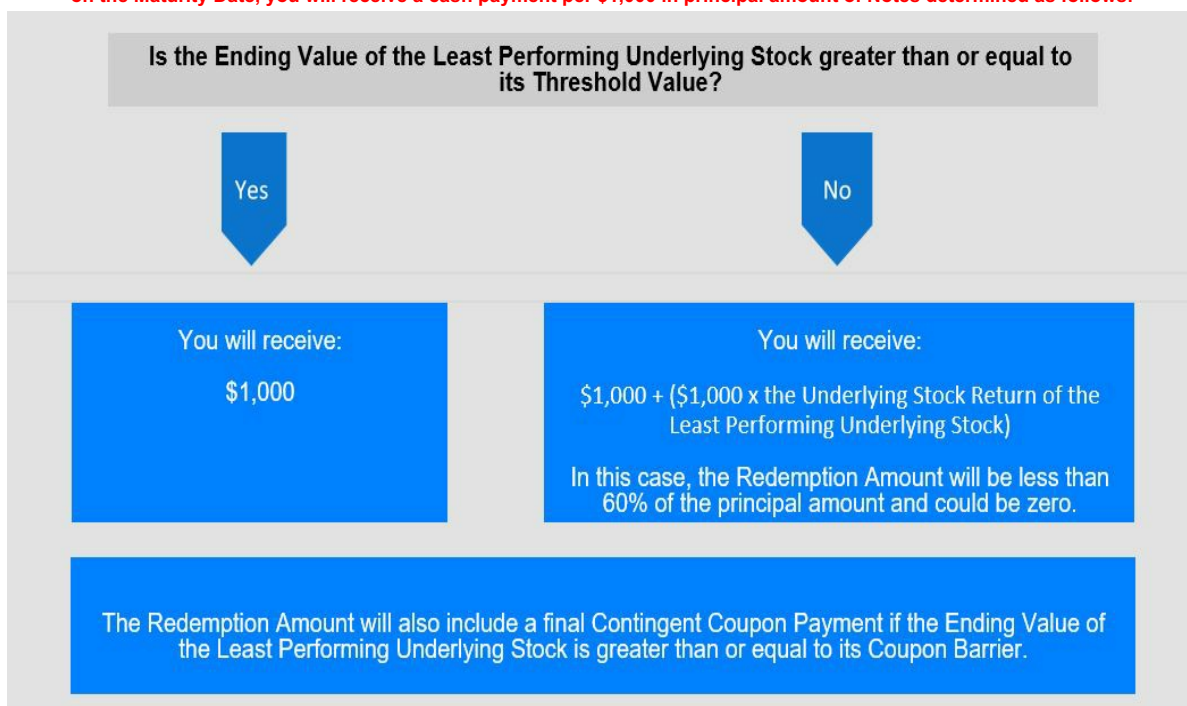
On the Maturity Date, you will receive a cash payment per $1,000 in principal amount of Notes determined as follows:

Is the Ending Value of the Least Performing Underlying Stock greater than or equal to its Threshold Value?

Yes

No

You will receive:

$1,000

You will receive:

$1,000 + ($1,000 x the Underlying Stock Return of the Least Performing Underlying Stock)

In this case, the Redemption Amount will be less than 60% of the principal amount and could be zero.

The Redemption Amount will also include a final Contingent Coupon Payment if the Ending Value of the Least Performing Underlying Stock is greater than or equal to its Coupon Barrier.